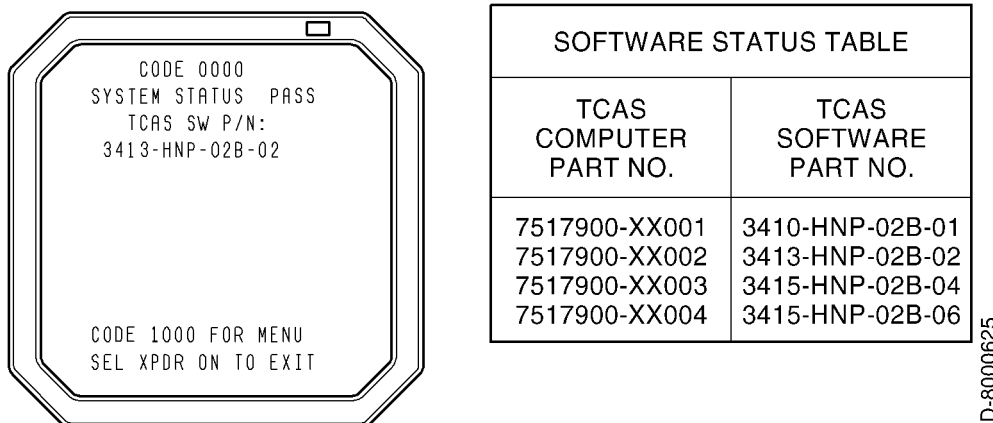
CODE 0000
SYSTEM STATUS PASS
TCAS SW P/N:
3413-HNP-02B-02

CODE 1000 FOR MENU
SEL XPDR ON TO EXIT

| SOFTWARE STATUS TABLE | |
|---|---|
| TCAS COMPUTER PART NO. | TCAS SOFTWARE PART NO. |
| 7517900-XX001 | 3410-HNP-02B-01 |
| 7517900-XX002 | 3413-HNP-02B-02 |
| 7517900-XX003 | 3415-HNP-02B-04 |
| 7517900-XX004 | 3415-HNP-02B-06 |

D-8000625